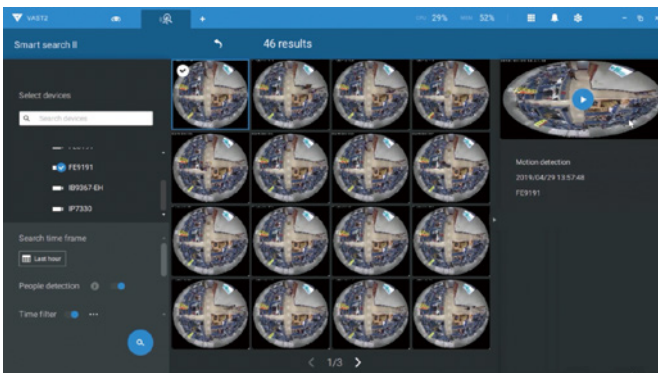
VAST2

CPU 29% RAM 52%

Smart search II

46 results

Select devices

Search devices

FE9191

IB9367-EH

IP7330

Search time frame

Last hour

People detection

Time filter

Motion detection

2019/04/29 13:57:48

FE9191

1/3